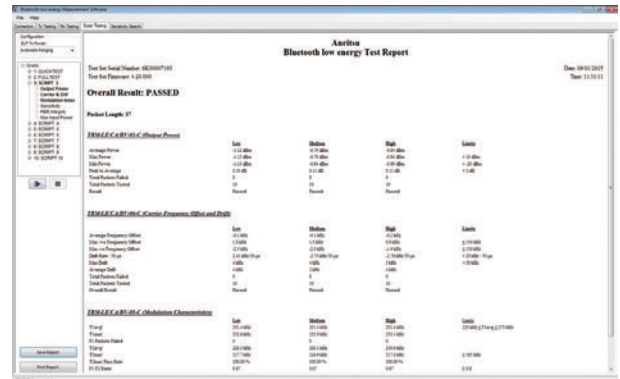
Bluetooth low energy Measurement Software

File Help

Connection | Tx Testing | Rx Testing | Scan Testing | Sensitivity Search

Configuration
BLP To Render
Automatic Ranging

Scripts
1: QUICKTEST
2: FULLTEST
3: SCRIPT 3
Output Power
Carrier & Drift
Modulation Index
Sensitivity
PER Integrity
Max Input Power
4: SCRIPT 4
5: SCRIPT 5
6: SCRIPT 6
7: SCRIPT 7
8: SCRIPT 8
9: SCRIPT 9
10: SCRIPT 10

Save Report

Print Report

Anritsu
Bluetooth low energy Test Report

Test Set Serial Number: 6K00007193
Test Set Firmware: 4.20.000

Date: 09/01/2015
Time: 11:51:51

Overall Result: PASSED

Packet Length: 37

TRM-LE/CA/BV-01-C (Output Power)

| | Low | Medium | High | Limits |
|---|---|---|---|---|
| Average Power | -3.12 dBm | -0.79 dBm | -0.84 dBm | |
| Max Power | -3.12 dBm | -0.79 dBm | -0.84 dBm | < 10 dBm |
| Min Power | -3.13 dBm | -0.80 dBm | -0.89 dBm | > -20 dBm |
| Peak to Average | 0.10 dB | 0.11 dB | 0.11 dB | < 3 dB |
| Total Packets Failed | 0 | 0 | 0 | |
| Total Packets Tested | 10 | 10 | 10 | |
| Result | Passed | Passed | Passed | |

TRM-LE/CA/BV-06-C (Carrier Frequency Offset and Drift)

| | Low | Medium | High | Limits |
|---|---|---|---|---|
| Average Frequency Offset | -9.1 kHz | -9.1 kHz | -9.2 kHz | |
| Max +ve Frequency Offset | 1.5 kHz | 1.5 kHz | 0.9 kHz | ≤ 150 kHz |
| Max -ve Frequency Offset | -2.5 kHz | -2.5 kHz | -1.9 kHz | ≥ -150 kHz |
| Drift Rate / 50 µs | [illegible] | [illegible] | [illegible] | < 20 kHz / 50 µs |
| Max Drift | 4 kHz | 4 kHz | 3 kHz | < 50 kHz |
| Average Drift | 4 kHz | 3 kHz | 3 kHz | |
| Total Packets Failed | 0 | 0 | 0 | |
| Total Packets Tested | 10 | 10 | 10 | |
| Overall Result | Passed | Passed | Passed | |

TRM-LE/CA/BV-05-C (Modulation Characteristics)

| | Low | Medium | High | Limits |
|---|---|---|---|---|
| Δf1avg | 251.4 kHz | 251.3 kHz | 251.1 kHz | 225 kHz ≤ Δf1avg ≤ 275 kHz |
| Δf1max | 253.0 kHz | 253.0 kHz | 253.0 kHz | |
| F1 Packets Failed | 0 | 0 | 0 | |
| Δf2avg | 218.3 kHz | 218.1 kHz | 218.9 kHz | |
| Δf2max | 217.7 kHz | 216.9 kHz | 217.5 kHz | ≥ 185 kHz |
| Δf2max Pass Rate | 100.00 % | 100.00 % | 100.00 % | |
| F2/F1 Ratio | 0.87 | 0.87 | 0.87 | ≥ 0.8 |